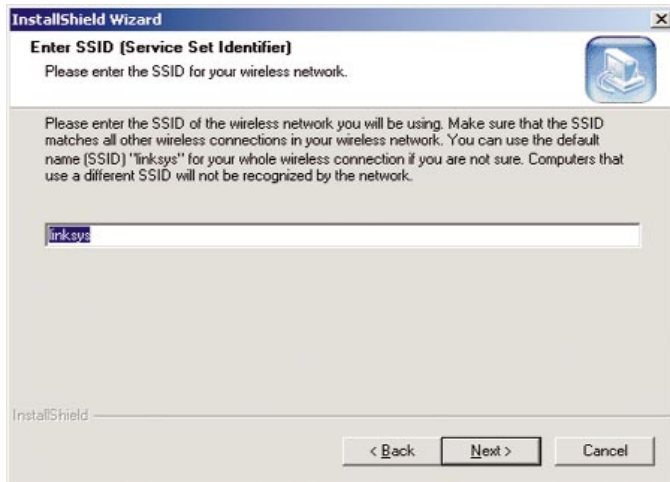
InstallShield Wizard

Enter SSID (Service Set Identifier)

Please enter the SSID for your wireless network.

Please enter the SSID of the wireless network you will be using. Make sure that the SSID matches all other wireless connections in your wireless network. You can use the default name (SSID) "linksys" for your whole wireless connection if you are not sure. Computers that use a different SSID will not be recognized by the network.

linksys

InstallShield

< Back

Next >

Cancel